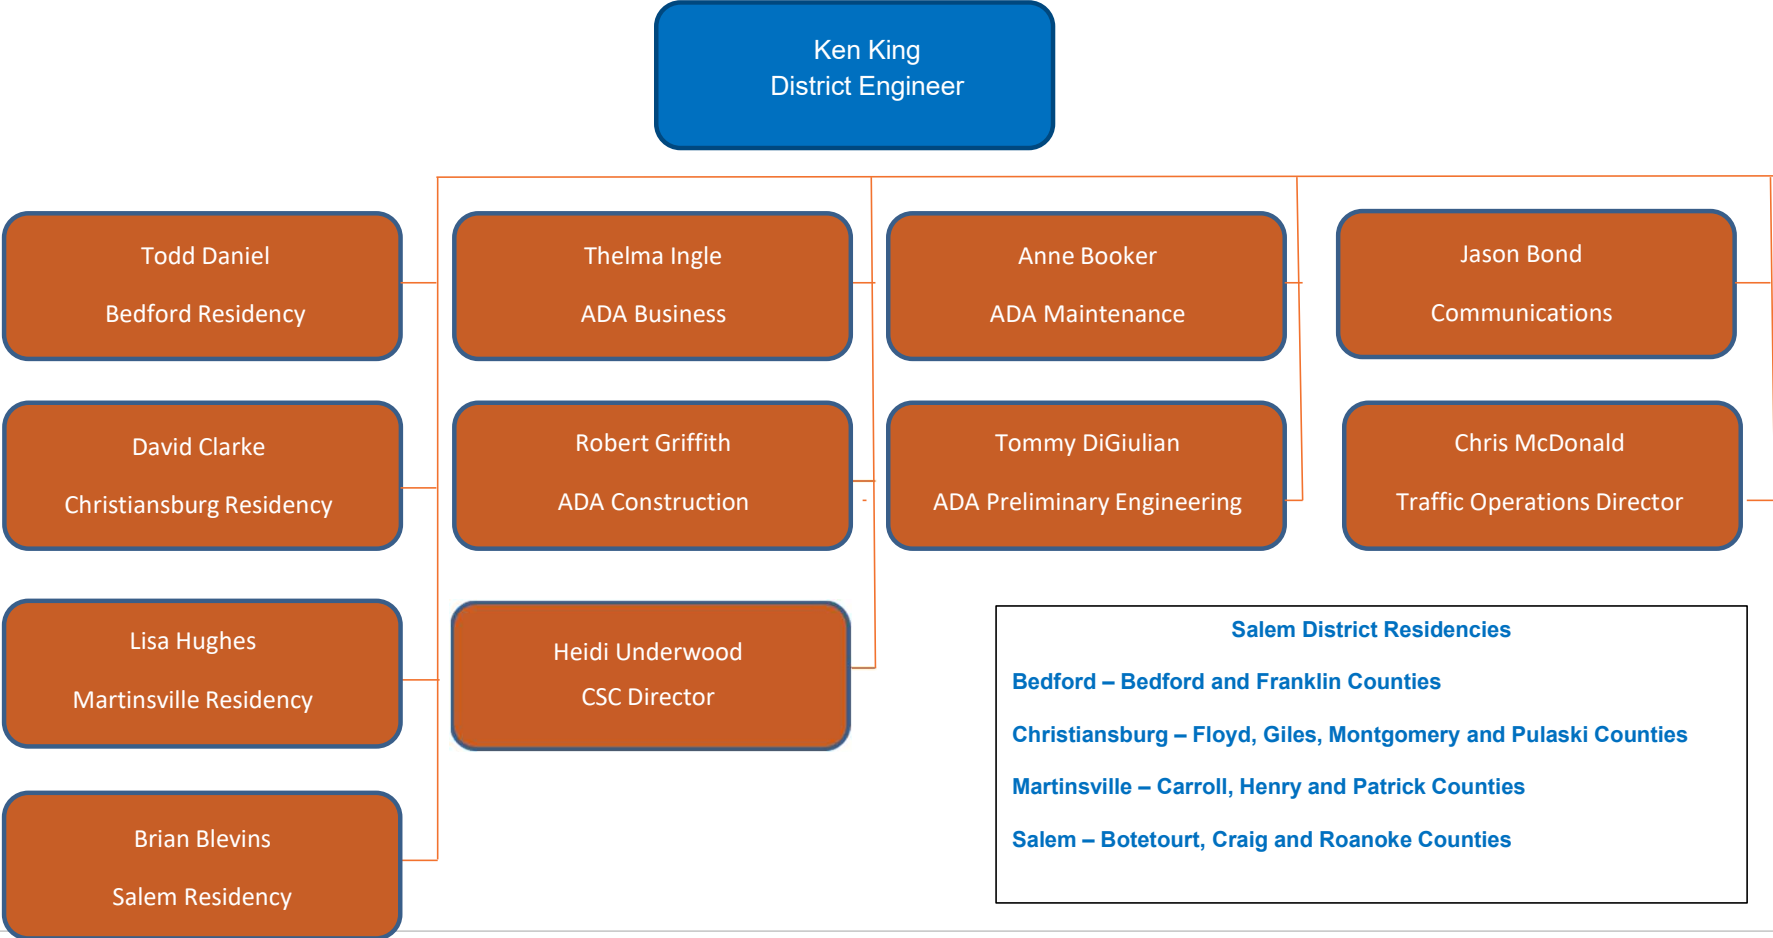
Ken King
District Engineer

Todd Daniel
Bedford Residency

Thelma Ingle
ADA Business

Anne Booker
ADA Maintenance

Jason Bond
Communications

David Clarke
Christiansburg Residency

Robert Griffith
ADA Construction

Tommy DiGiulian
ADA Preliminary Engineering

Chris McDonald
Traffic Operations Director

Lisa Hughes
Martinsville Residency

Heidi Underwood
CSC Director

Brian Blevins
Salem Residency

Salem District Residencies

Bedford – Bedford and Franklin Counties

Christiansburg – Floyd, Giles, Montgomery and Pulaski Counties

Martinsville – Carroll, Henry and Patrick Counties

Salem – Botetourt, Craig and Roanoke Counties